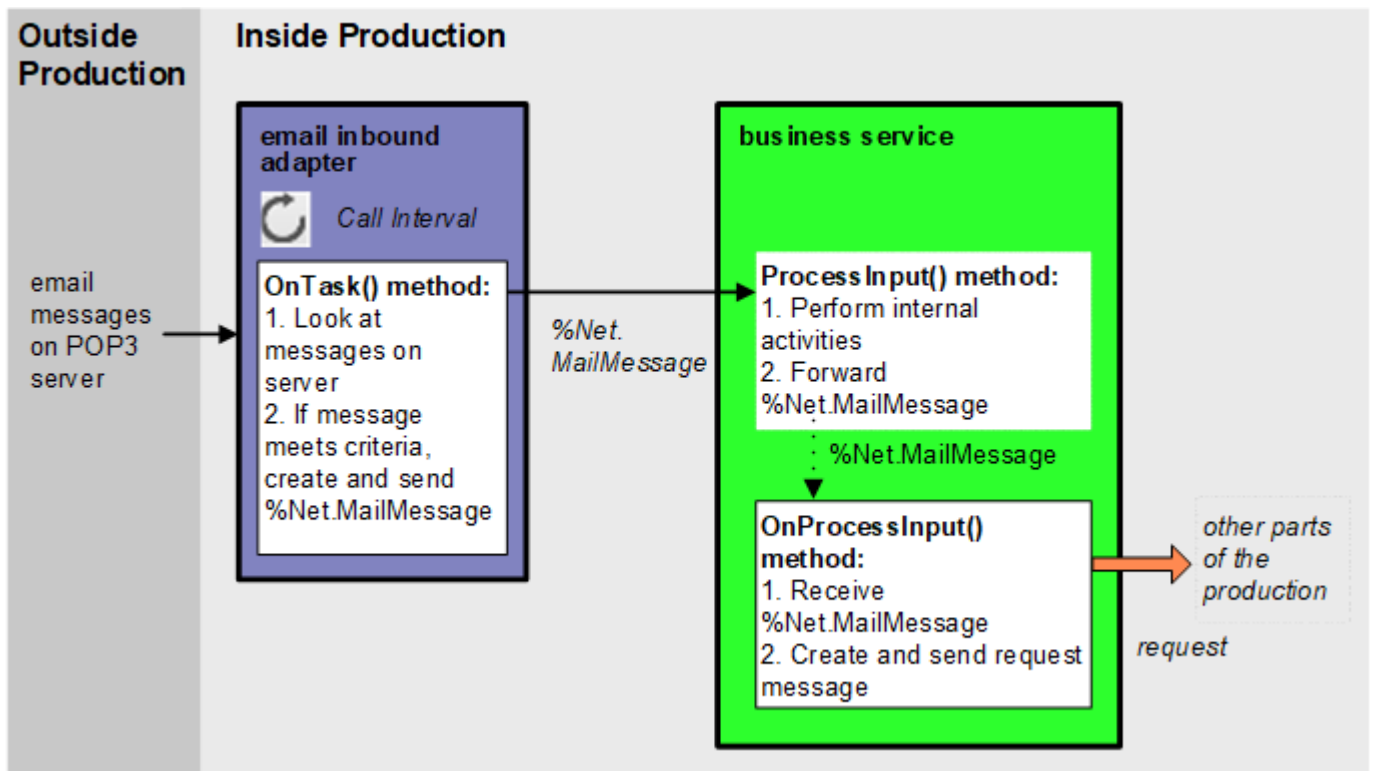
Outside Production

Inside Production

email messages on POP3 server

email inbound adapter

Call Interval

OnTask() method:
1. Look at messages on server
2. If message meets criteria, create and send %Net.MailMessage

%Net. MailMessage

business service

ProcessInput() method:
1. Perform internal activities
2. Forward %Net.MailMessage

%Net.MailMessage

OnProcessInput() method:
1. Receive %Net.MailMessage
2. Create and send request message

other parts of the production

request